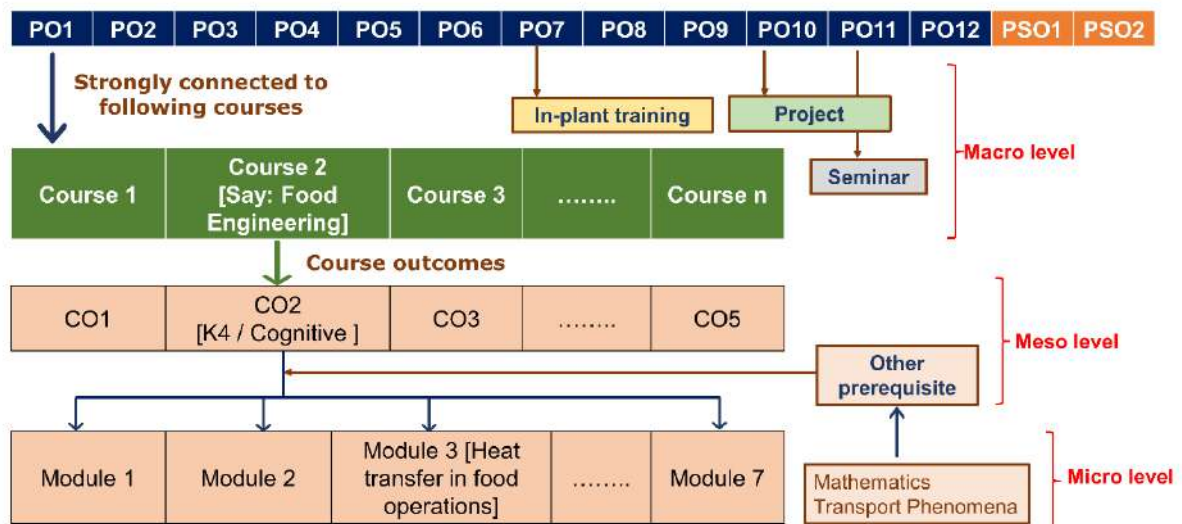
| PO1 | PO2 | PO3 | PO4 | PO5 | PO6 | PO7 | PO8 | PO9 | PO10 | PO11 | PO12 | PSO1 | PSO2 |
|---|---|---|---|---|---|---|---|---|---|---|---|---|---|

Strongly connected to following courses

In-plant training

Project

Seminar

Macro level

| Course 1 | Course 2 [Say: Food Engineering] | Course 3 | …….. | Course n |
|---|---|---|---|---|

Course outcomes

| CO1 | CO2 [K4 / Cognitive ] | CO3 | …….. | CO5 |
|---|---|---|---|---|

Meso level

Other prerequisite

| Module 1 | Module 2 | Module 3 [Heat transfer in food operations] | …….. | Module 7 |
|---|---|---|---|---|

Mathematics
Transport Phenomena

Micro level